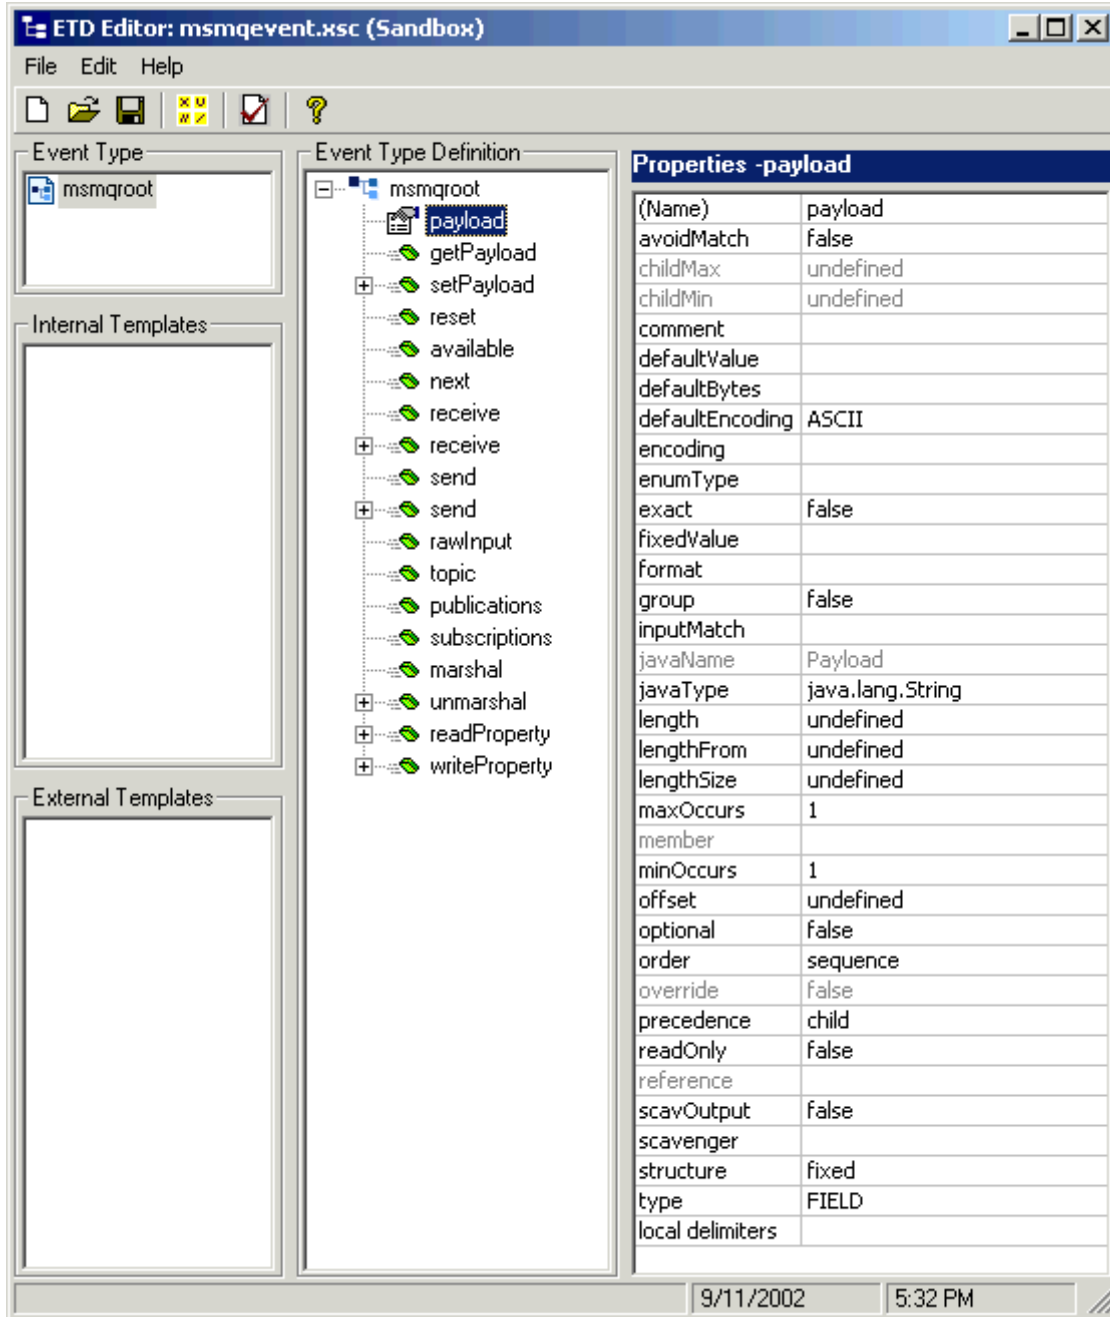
ETD Editor: msmqevent.xsc (Sandbox)

File Edit Help

Event Type
msmqroot

Internal Templates

External Templates

Event Type Definition
msmqroot
payload
getPayload
setPayload
reset
available
next
receive
receive
send
send
rawInput
topic
publications
subscriptions
marshal
unmarshal
readProperty
writeProperty

Properties -payload

| | |
|---|---|
| (Name) | payload |
| avoidMatch | false |
| childMax | undefined |
| childMin | undefined |
| comment | |
| defaultValue | |
| defaultBytes | |
| defaultEncoding | ASCII |
| encoding | |
| enumType | |
| exact | false |
| fixedValue | |
| format | |
| group | false |
| inputMatch | |
| javaName | Payload |
| javaType | java.lang.String |
| length | undefined |
| lengthFrom | undefined |
| lengthSize | undefined |
| maxOccurs | 1 |
| member | |
| minOccurs | 1 |
| offset | undefined |
| optional | false |
| order | sequence |
| override | false |
| precedence | child |
| readOnly | false |
| reference | |
| scavOutput | false |
| scavenger | |
| structure | fixed |
| type | FIELD |
| local delimiters | |

9/11/2002 5:32 PM